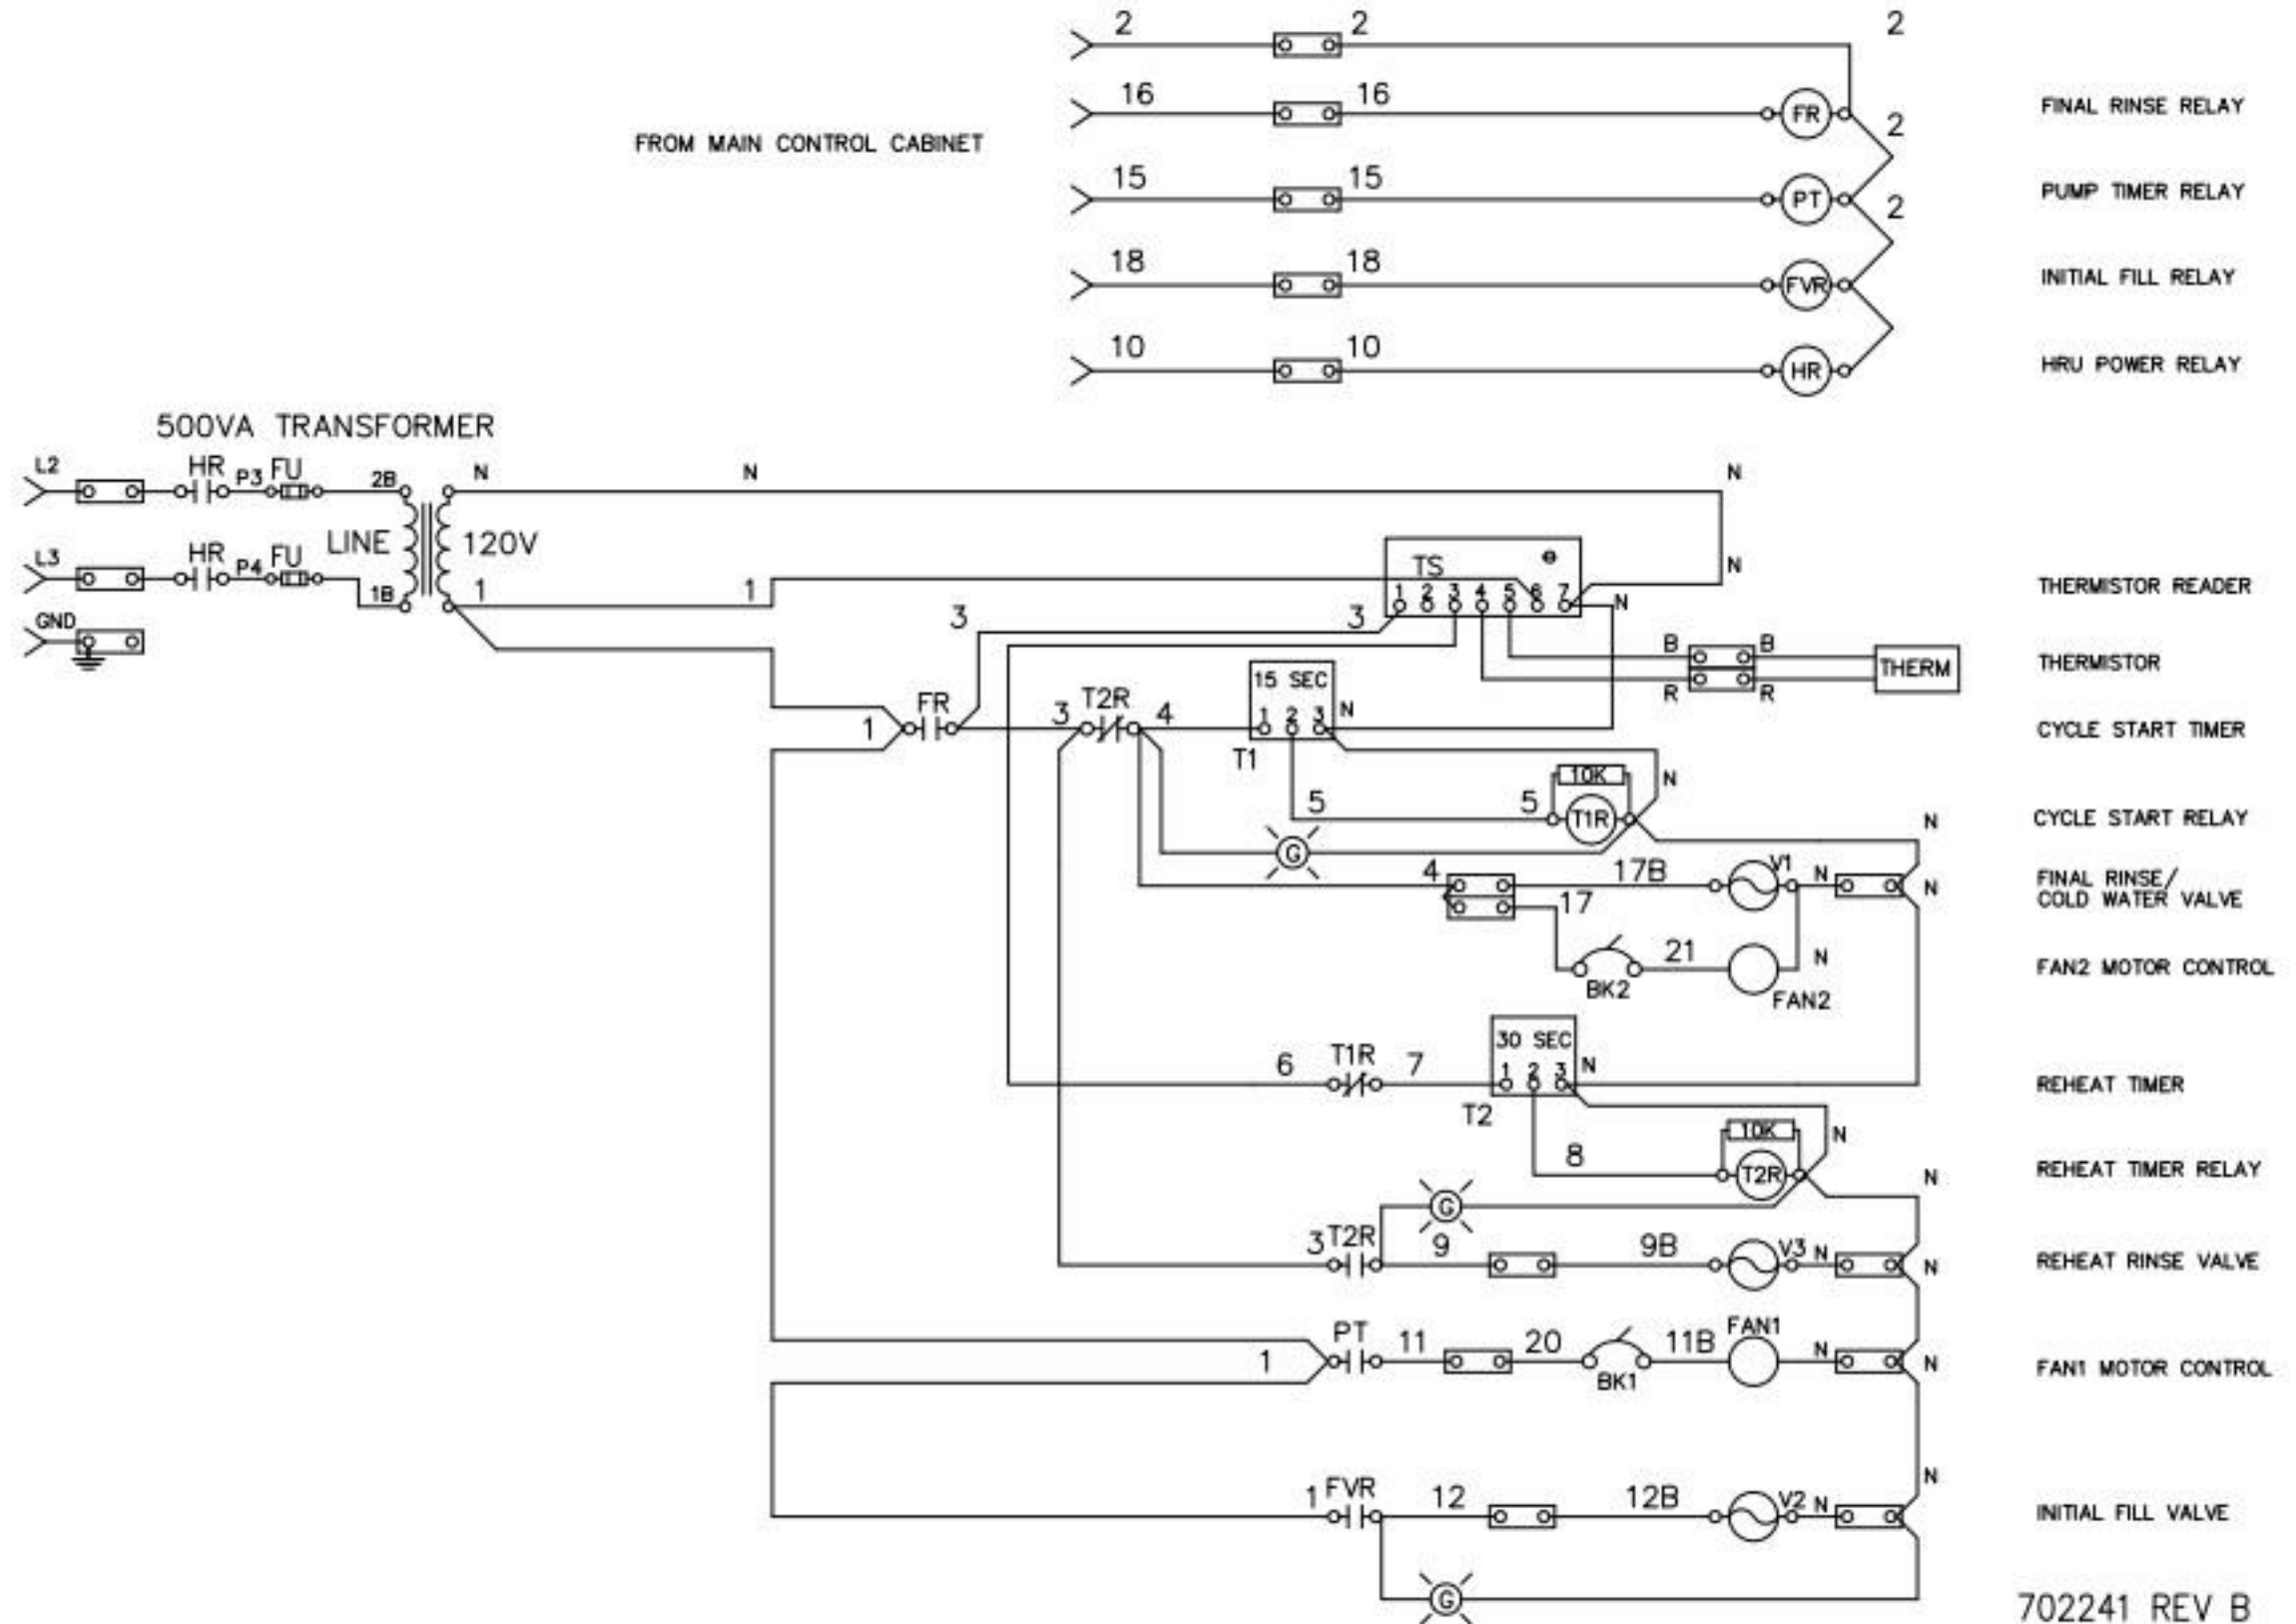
FROM MAIN CONTROL CABINET

2 2 2
16 16 FR 2 FINAL RINSE RELAY
15 15 PT 2 PUMP TIMER RELAY
18 18 FVR INITIAL FILL RELAY
10 10 HR HRU POWER RELAY

500VA TRANSFORMER

L2 HR P3 FU 2B N N N
L3 HR P4 FU LINE 120V
1B 1 1
GND

TS
1 2 3 4 5 6 7 N N THERMISTOR READER
3 3
B B
THERM THERMISTOR
R R
1 FR 3 T2R 4 15 SEC
1 2 3 N CYCLE START TIMER
T1
10K N
5 5 T1R CYCLE START RELAY
N
G
4 17B V1 N N FINAL RINSE/ COLD WATER VALVE
17
21 N
BK2 FAN2 FAN2 MOTOR CONTROL

30 SEC
6 T1R 7 1 2 3 N REHEAT TIMER
T2
10K N
8 T2R REHEAT TIMER RELAY
N
G
3 T2R 9 9B V3 N N REHEAT RINSE VALVE

PT FAN1
1 11 20 11B N N FAN1 MOTOR CONTROL
BK1
N
1 FVR 12 12B V2 N INITIAL FILL VALVE
G

702241 REV B